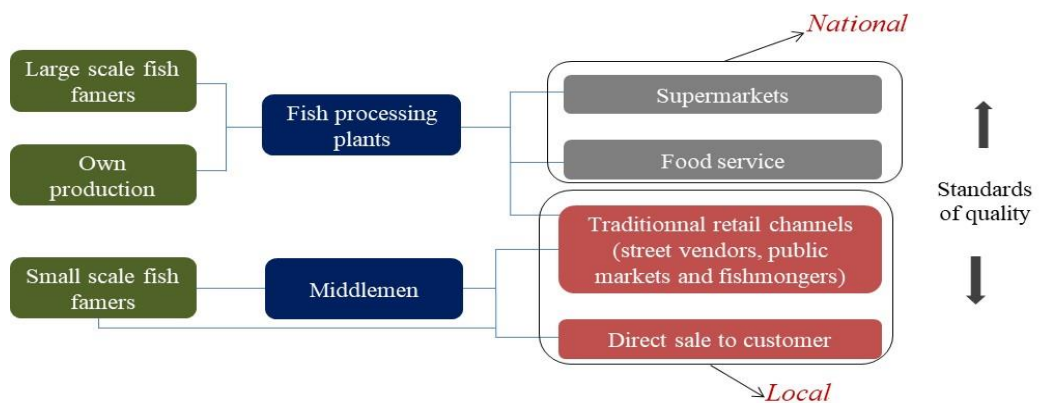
National

Large scale fish famers

Own production

Fish processing plants

Supermarkets

Food service

Standards of quality

Traditionnal retail channels (street vendors, public markets and fishmongers)

Small scale fish famers

Middlemen

Direct sale to customer

Local